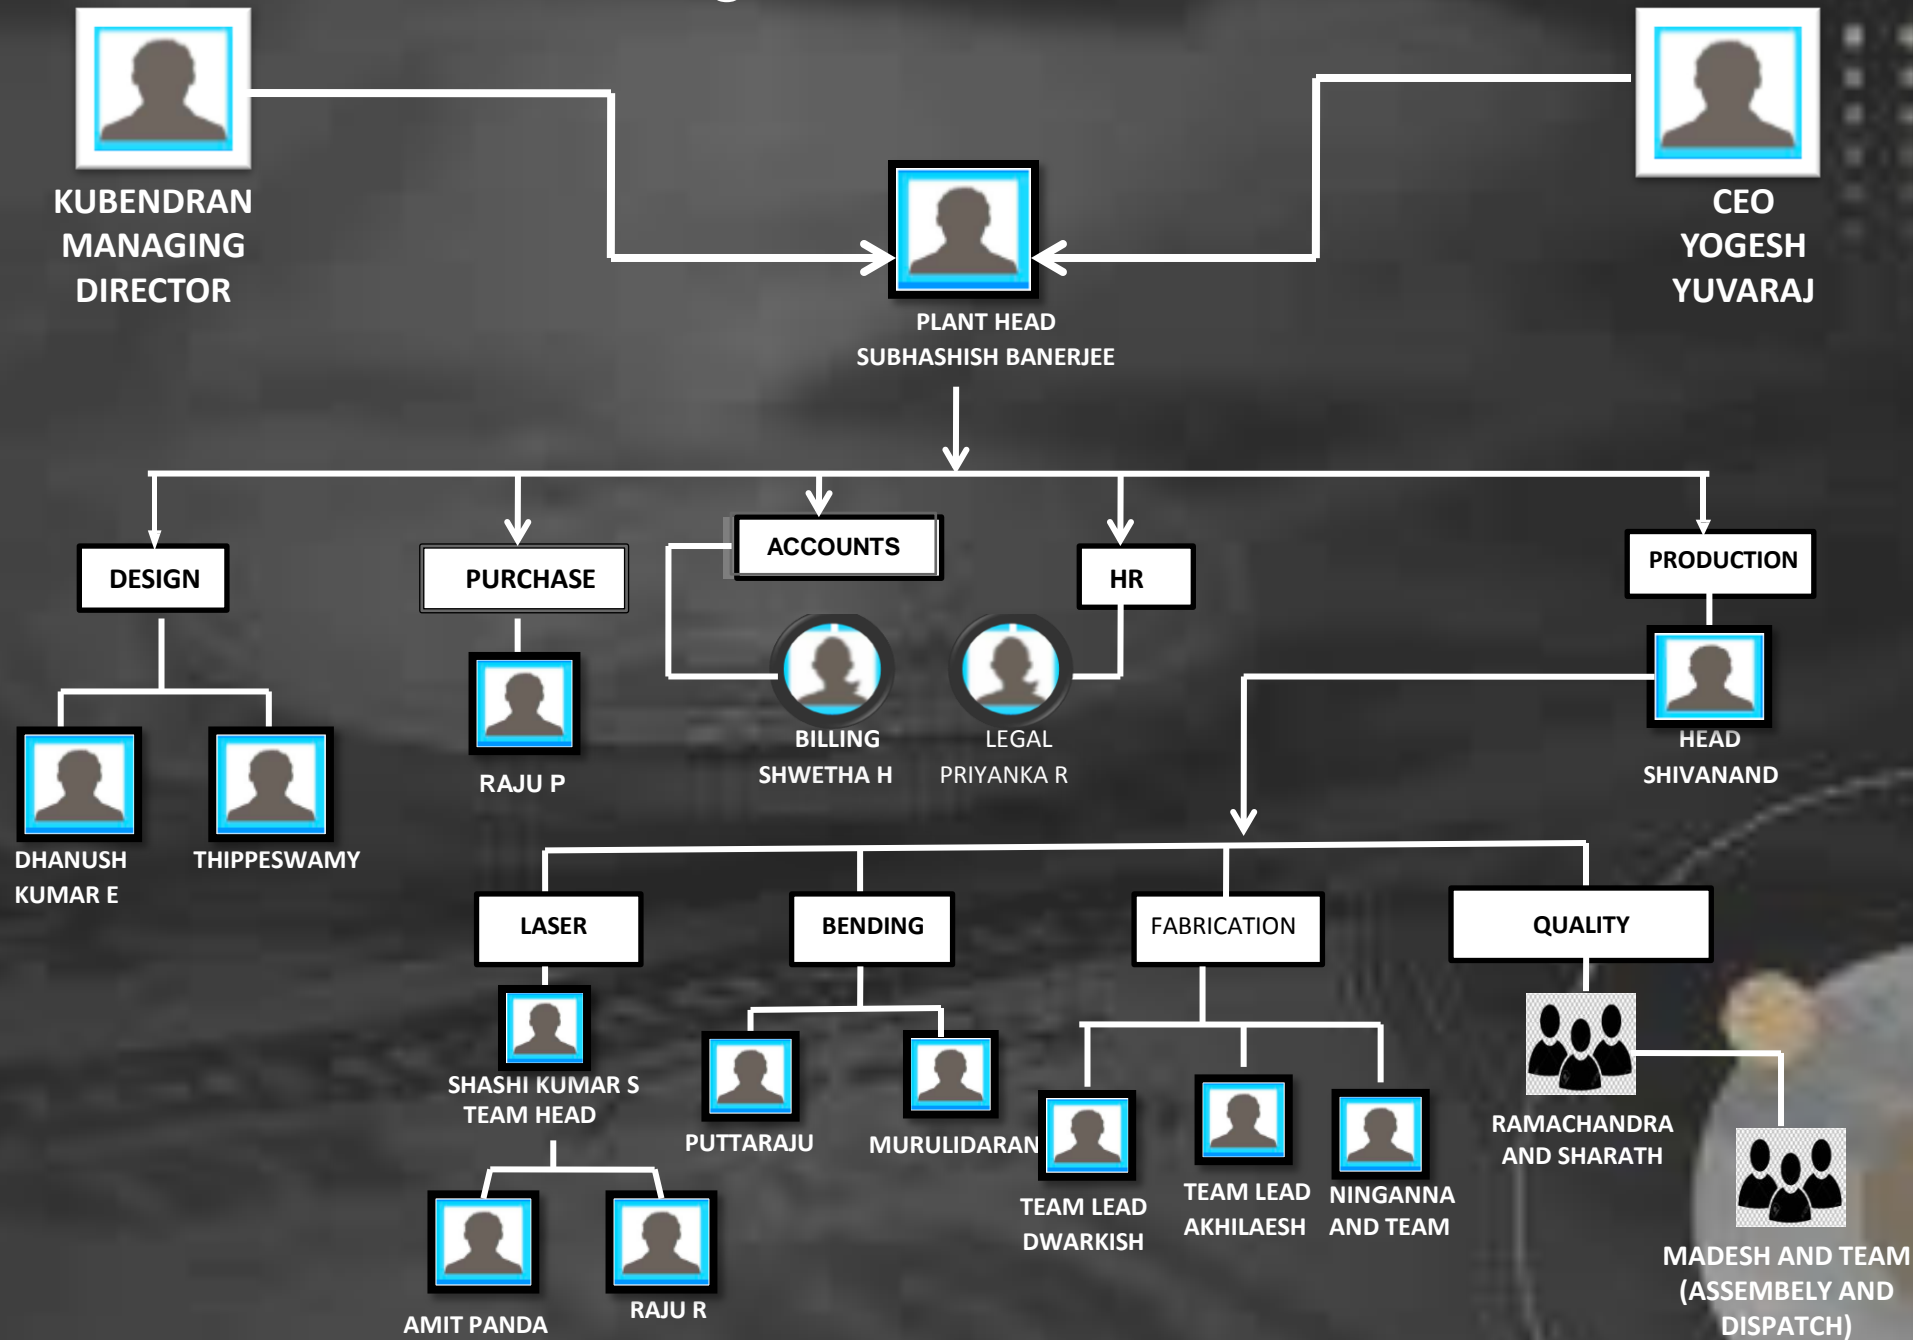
KUBENDRAN MANAGING DIRECTOR

CEO YOGESH YUVARAJ

PLANT HEAD SUBHASHISH BANERJEE

DESIGN

PURCHASE

ACCOUNTS

HR

PRODUCTION

DHANUSH KUMAR E

THIPPESWAMY

RAJU P

BILLING SHWETHA H

LEGAL PRIYANKA R

HEAD SHIVANAND

LASER

BENDING

FABRICATION

QUALITY

SHASHI KUMAR S TEAM HEAD

PUTTARAJU

MURULIDARAN

TEAM LEAD DWARKISH

TEAM LEAD AKHILAESH

NINGANNA AND TEAM

RAMACHANDRA AND SHARATH

AMIT PANDA

RAJU R

MADESH AND TEAM (ASSEMBELY AND DISPATCH)